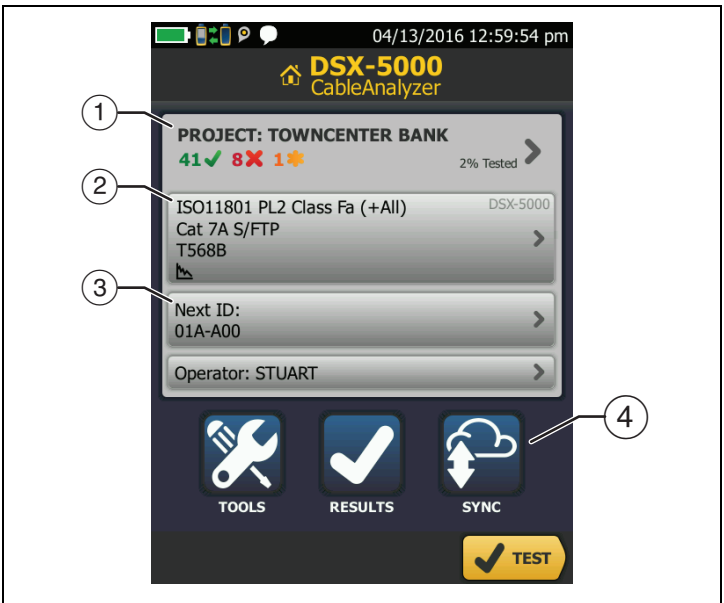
04/13/2016 12:59:54 pm

DSX-5000
CableAnalyzer

1

PROJECT: TOWNCENTER BANK
41 8 1
2% Tested

2

ISO11801 PL2 Class Fa (+All)
DSX-5000
Cat 7A S/FTP
T568B

3

Next ID:
01A-A00

Operator: STUART

4

TOOLS
RESULTS
SYNC

TEST